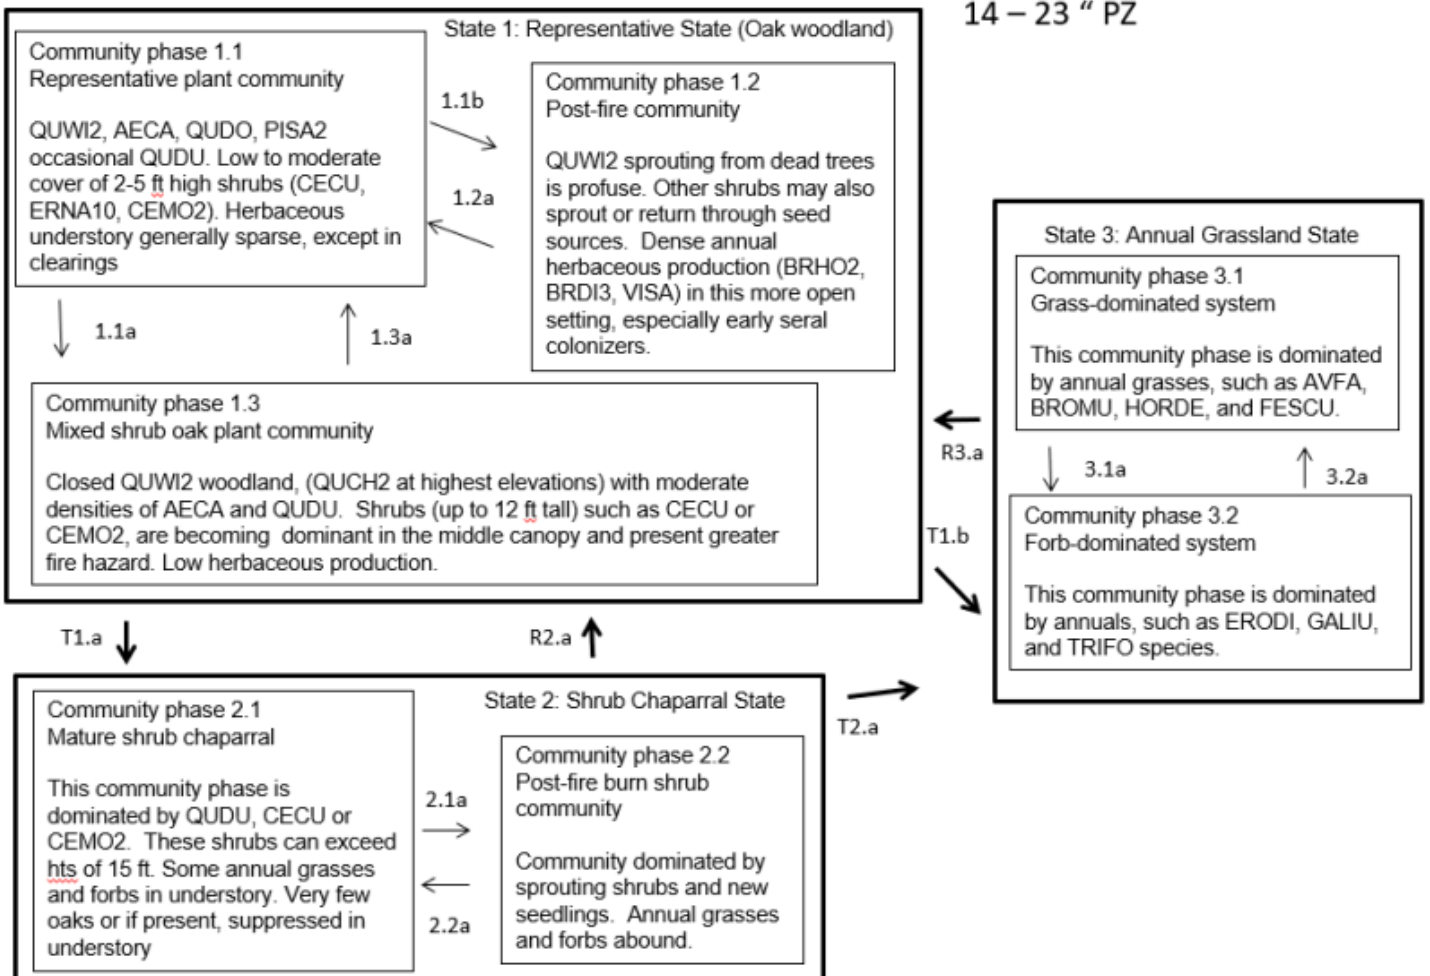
14 – 23 " PZ

State 1: Representative State (Oak woodland)

Community phase 1.1
Representative plant community

QUWI2, AECA, QUDO, PISA2 occasional QUDU. Low to moderate cover of 2-5 ft high shrubs (CECU, ERNA10, CEMO2). Herbaceous understory generally sparse, except in clearings

1.1b

1.2a

Community phase 1.2
Post-fire community

QUWI2 sprouting from dead trees is profuse. Other shrubs may also sprout or return through seed sources. Dense annual herbaceous production (BRHO2, BRDI3, VISA) in this more open setting, especially early seral colonizers.

1.1a

1.3a

Community phase 1.3
Mixed shrub oak plant community

Closed QUWI2 woodland, (QUCH2 at highest elevations) with moderate densities of AECA and QUDU. Shrubs (up to 12 ft tall) such as CECU or CEMO2, are becoming dominant in the middle canopy and present greater fire hazard. Low herbaceous production.

State 3: Annual Grassland State

Community phase 3.1
Grass-dominated system

This community phase is dominated by annual grasses, such as AVFA, BROMU, HORDE, and FESCU.

R3.a

3.1a

3.2a

Community phase 3.2
Forb-dominated system

This community phase is dominated by annuals, such as ERODI, GALIU, and TRIFO species.

T1.b

T1.a

R2.a

State 2: Shrub Chaparral State

T2.a

Community phase 2.1
Mature shrub chaparral

This community phase is dominated by QUDU, CECU or CEMO2. These shrubs can exceed hts of 15 ft. Some annual grasses and forbs in understory. Very few oaks or if present, suppressed in understory

2.1a

2.2a

Community phase 2.2
Post-fire burn shrub community

Community dominated by sprouting shrubs and new seedlings. Annual grasses and forbs abound.